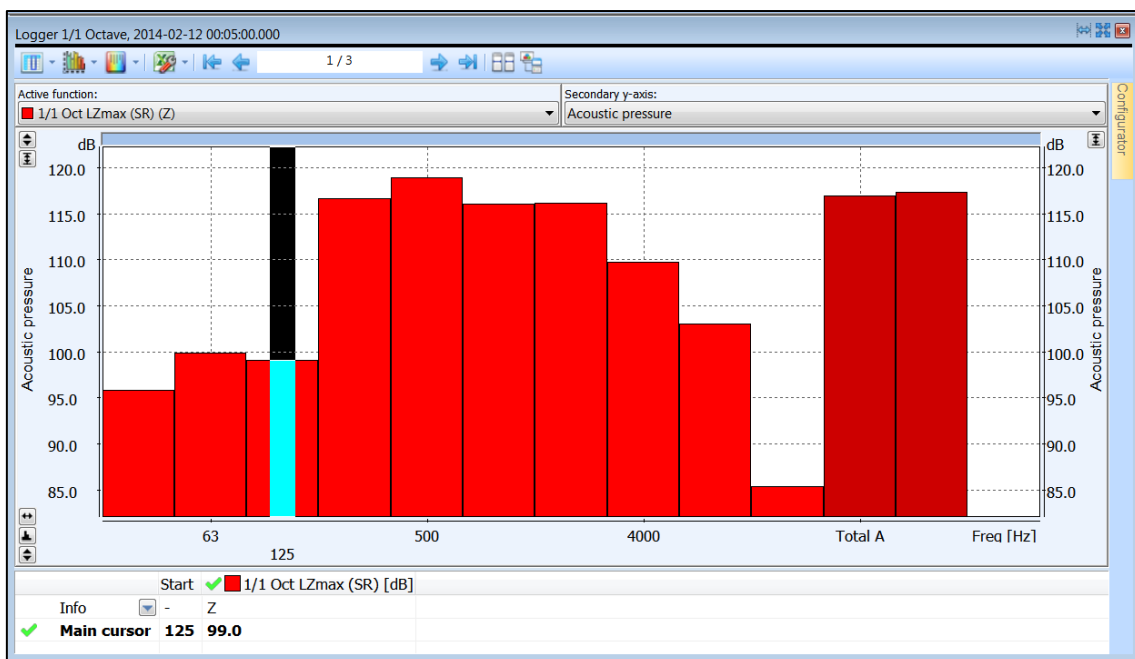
Logger 1/1 Octave, 2014-02-12 00:05:00.000

1 / 3

Configurator

Active function:
1/1 Oct LZmax (SR) (Z)

Secondary y-axis:
Acoustic pressure

dB
120.0
115.0
110.0
105.0
100.0
95.0
90.0
85.0

Acoustic pressure

dB
120.0
115.0
110.0
105.0
100.0
95.0
90.0
85.0

Acoustic pressure

63
125
500
4000
Total A
Freq [Hz]

| | Start | 1/1 Oct LZmax (SR) [dB] |
|---|---|---|
| Info | - | Z |
| Main cursor | 125 | 99.0 |